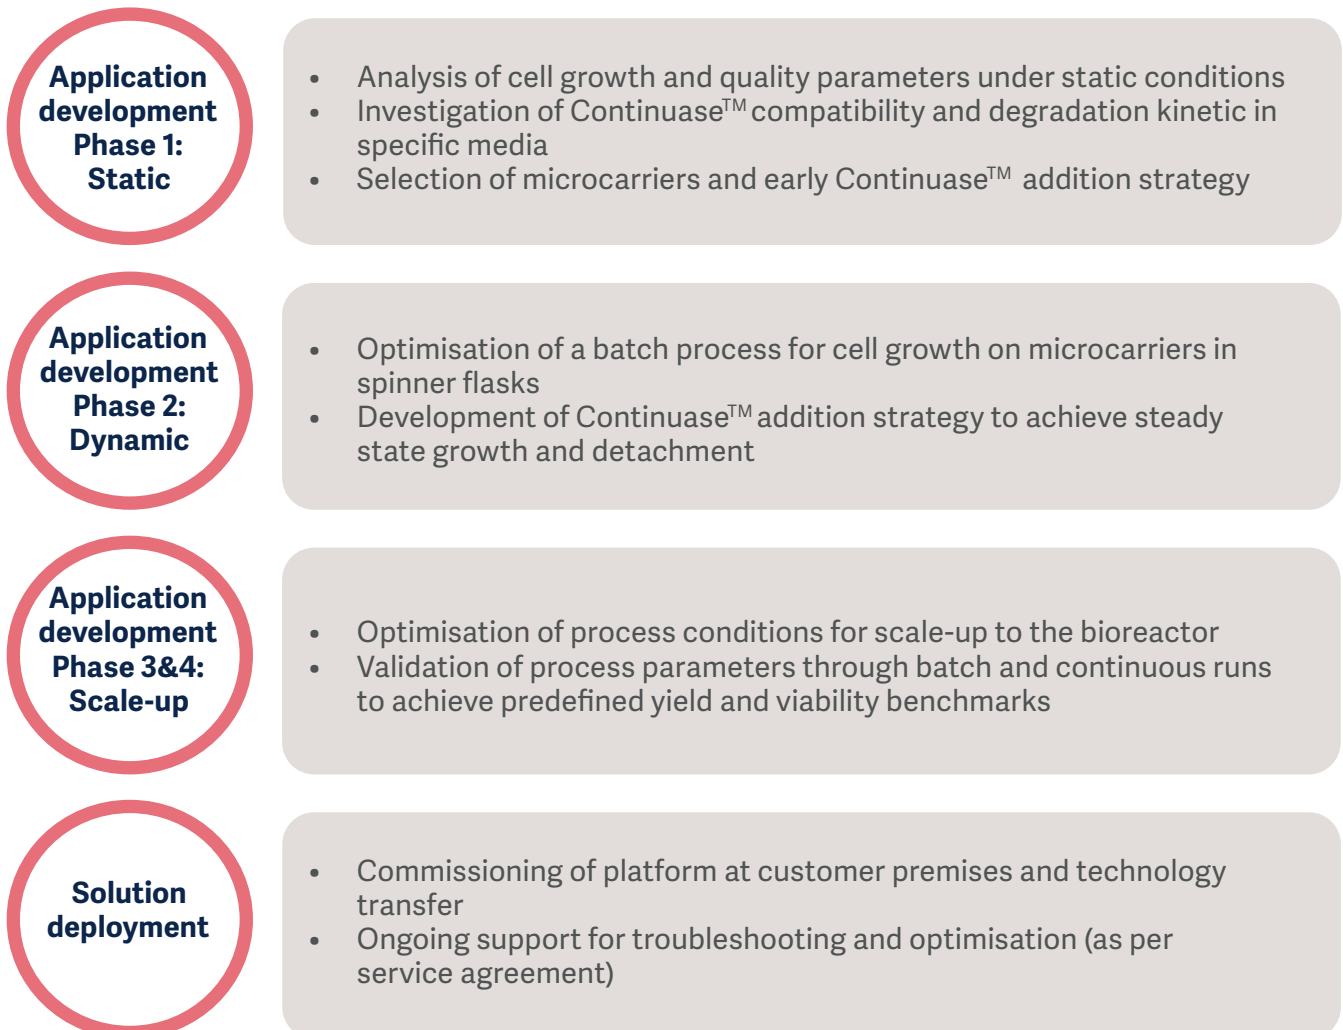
Application development Phase 1: Static

- Analysis of cell growth and quality parameters under static conditions
- Investigation of Continuase$^{TM}$ compatibility and degradation kinetic in specific media
- Selection of microcarriers and early Continuase$^{TM}$ addition strategy

Application development Phase 2: Dynamic

- Optimisation of a batch process for cell growth on microcarriers in spinner flasks
- Development of Continuase$^{TM}$ addition strategy to achieve steady state growth and detachment

Application development Phase 3&4: Scale-up

- Optimisation of process conditions for scale-up to the bioreactor
- Validation of process parameters through batch and continuous runs to achieve predefined yield and viability benchmarks

Solution deployment

- Commissioning of platform at customer premises and technology transfer
- Ongoing support for troubleshooting and optimisation (as per service agreement)